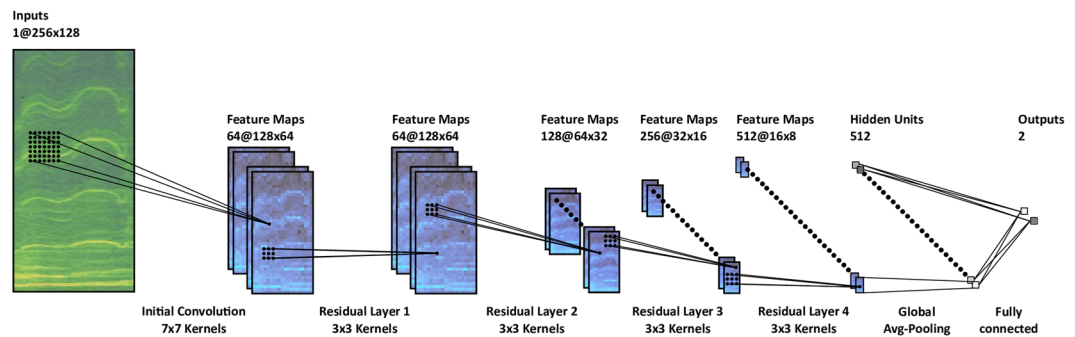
Inputs
1@256x128

Feature Maps
64@128x64

Feature Maps
64@128x64

Feature Maps
128@64x32

Feature Maps
256@32x16

Feature Maps
512@16x8

Hidden Units
512

Outputs
2

Initial Convolution
7x7 Kernels

Residual Layer 1
3x3 Kernels

Residual Layer 2
3x3 Kernels

Residual Layer 3
3x3 Kernels

Residual Layer 4
3x3 Kernels

Global
Avg-Pooling

Fully
connected